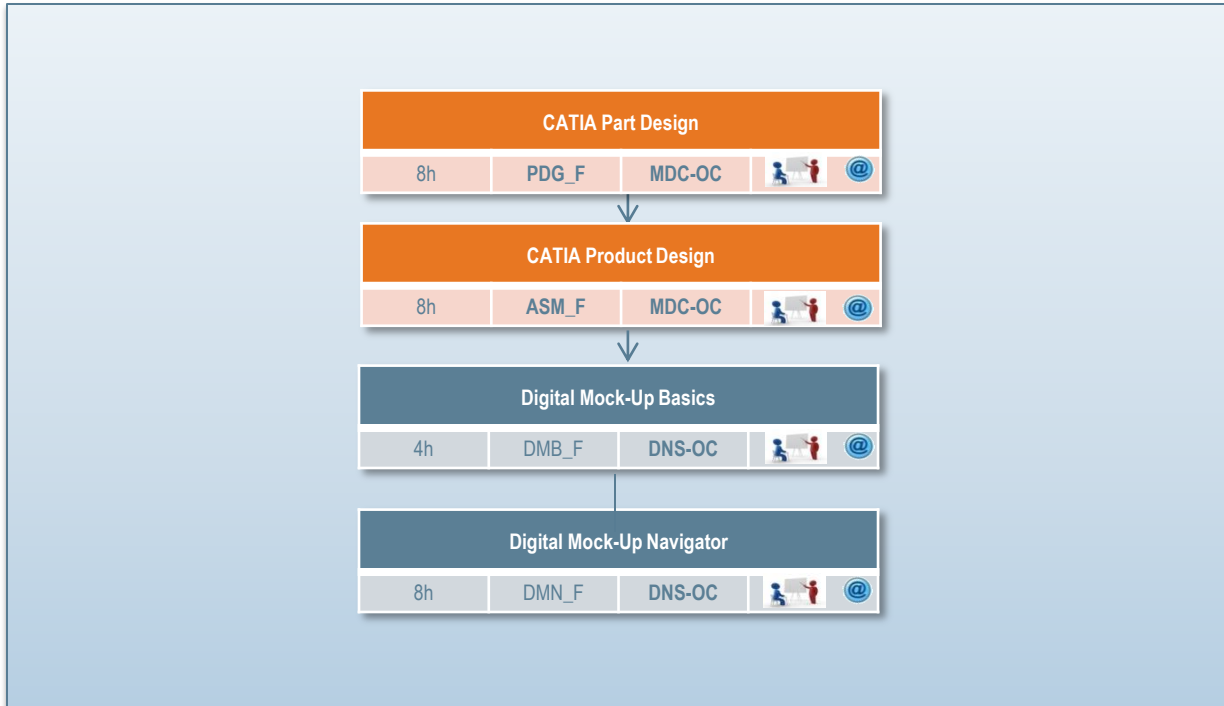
CATIA Part Design

| 8h | PDG_F | MDC-OC | @ |
|---|---|---|---|

CATIA Product Design

| 8h | ASM_F | MDC-OC | @ |
|---|---|---|---|

Digital Mock-Up Basics

| 4h | DMB_F | DNS-OC | @ |
|---|---|---|---|

Digital Mock-Up Navigator

| 8h | DMN_F | DNS-OC | @ |
|---|---|---|---|